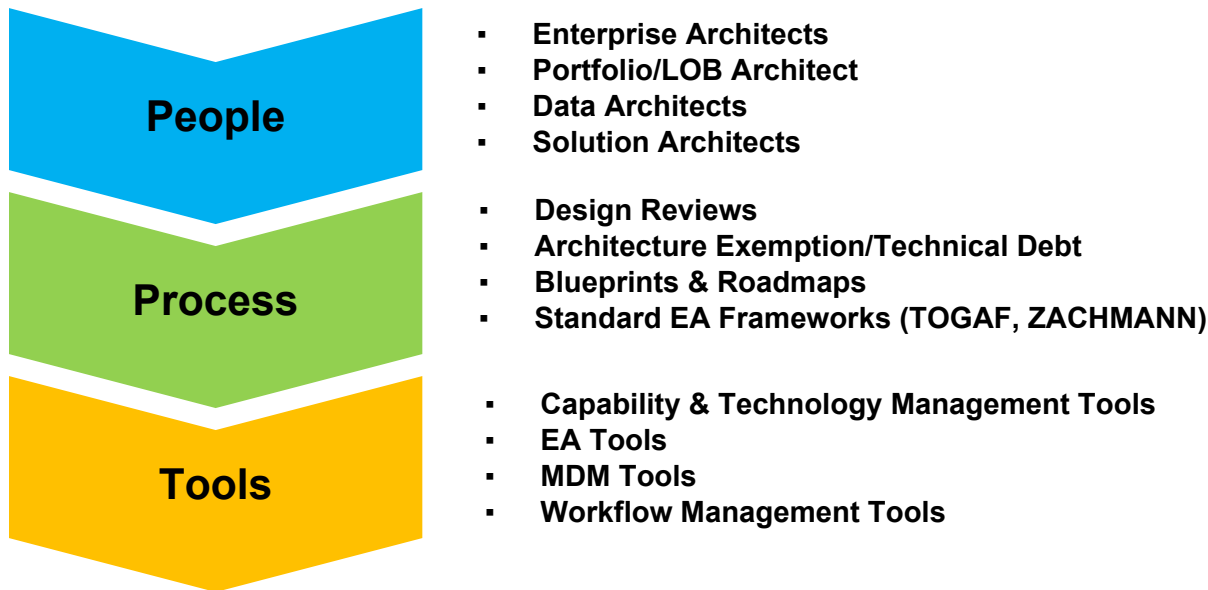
People

- Enterprise Architects
- Portfolio/LOB Architect
- Data Architects
- Solution Architects

Process

- Design Reviews
- Architecture Exemption/Technical Debt
- Blueprints & Roadmaps
- Standard EA Frameworks (TOGAF, ZACHMANN)

Tools

- Capability & Technology Management Tools
- EA Tools
- MDM Tools
- Workflow Management Tools